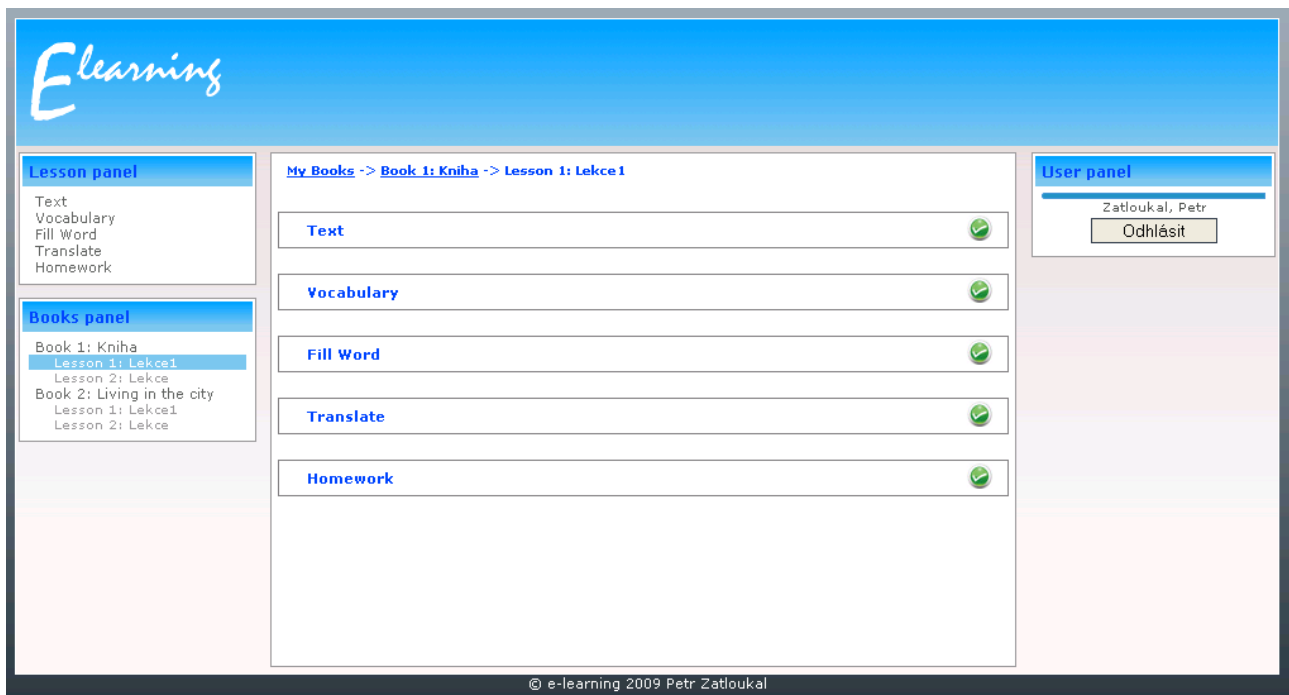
Elearning

Lesson panel
Text
Vocabulary
Fill Word
Translate
Homework

Books panel
Book 1: Kniha
Lesson 1: Lekce1
Lesson 2: Lekce
Book 2: Living in the city
Lesson 1: Lekce1
Lesson 2: Lekce

My Books -> Book 1: Kniha -> Lesson 1: Lekce1

Text

Vocabulary

Fill Word

Translate

Homework

User panel
Zatloukal, Petr
Odhlásit

© e-learning 2009 Petr Zatloukal